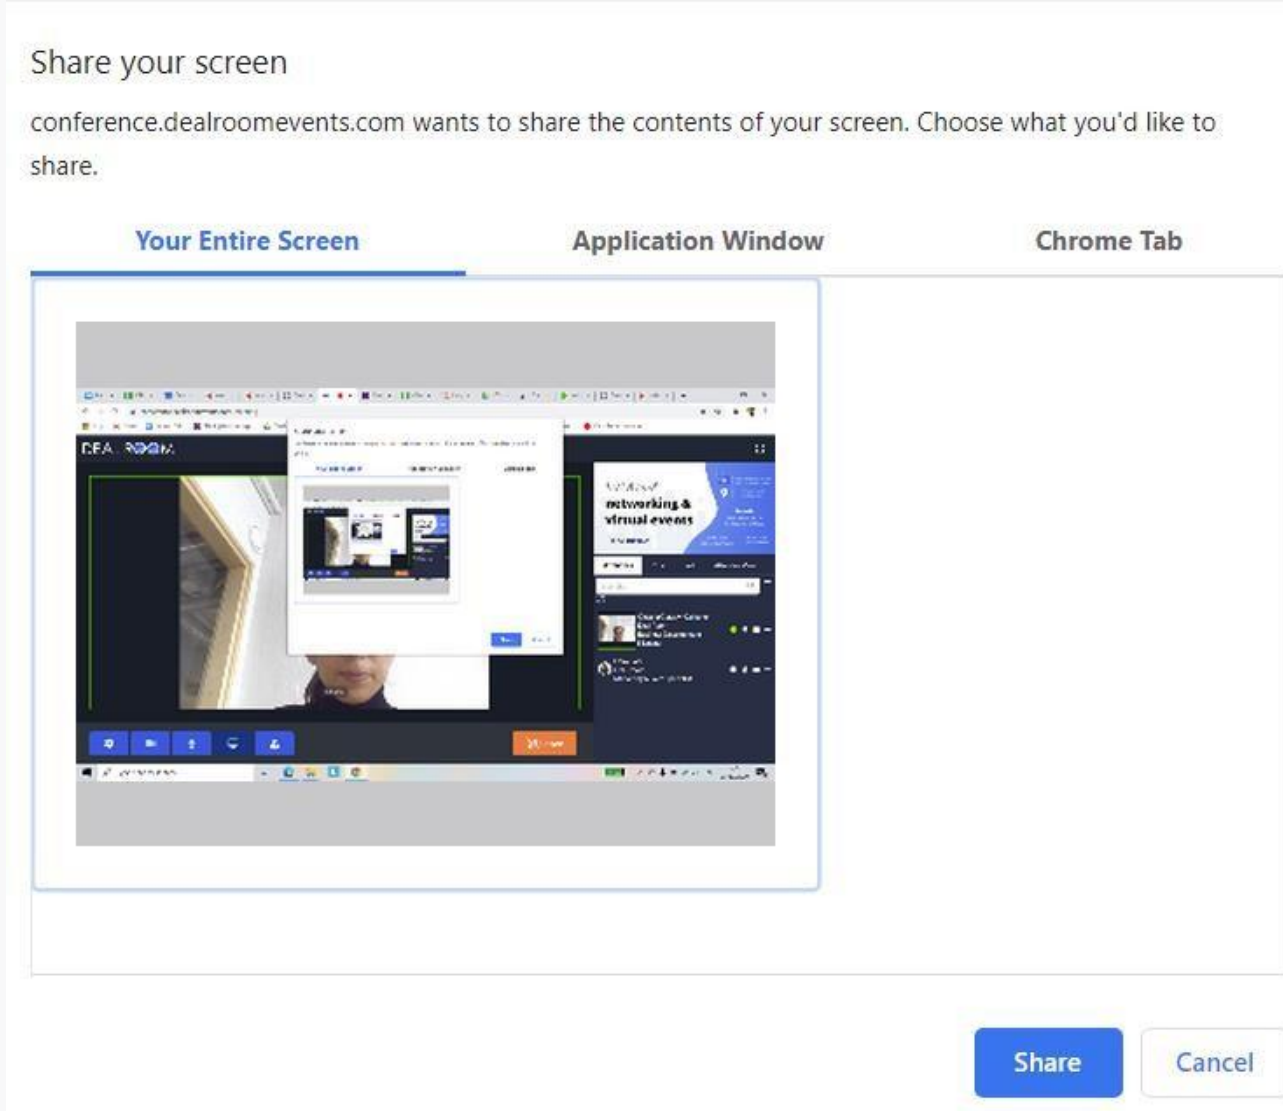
Share your screen

conference.dealroomevents.com wants to share the contents of your screen. Choose what you'd like to share.

Your Entire Screen

Application Window

Chrome Tab

DEAL ROOM

networking & virtual events

Share

Cancel